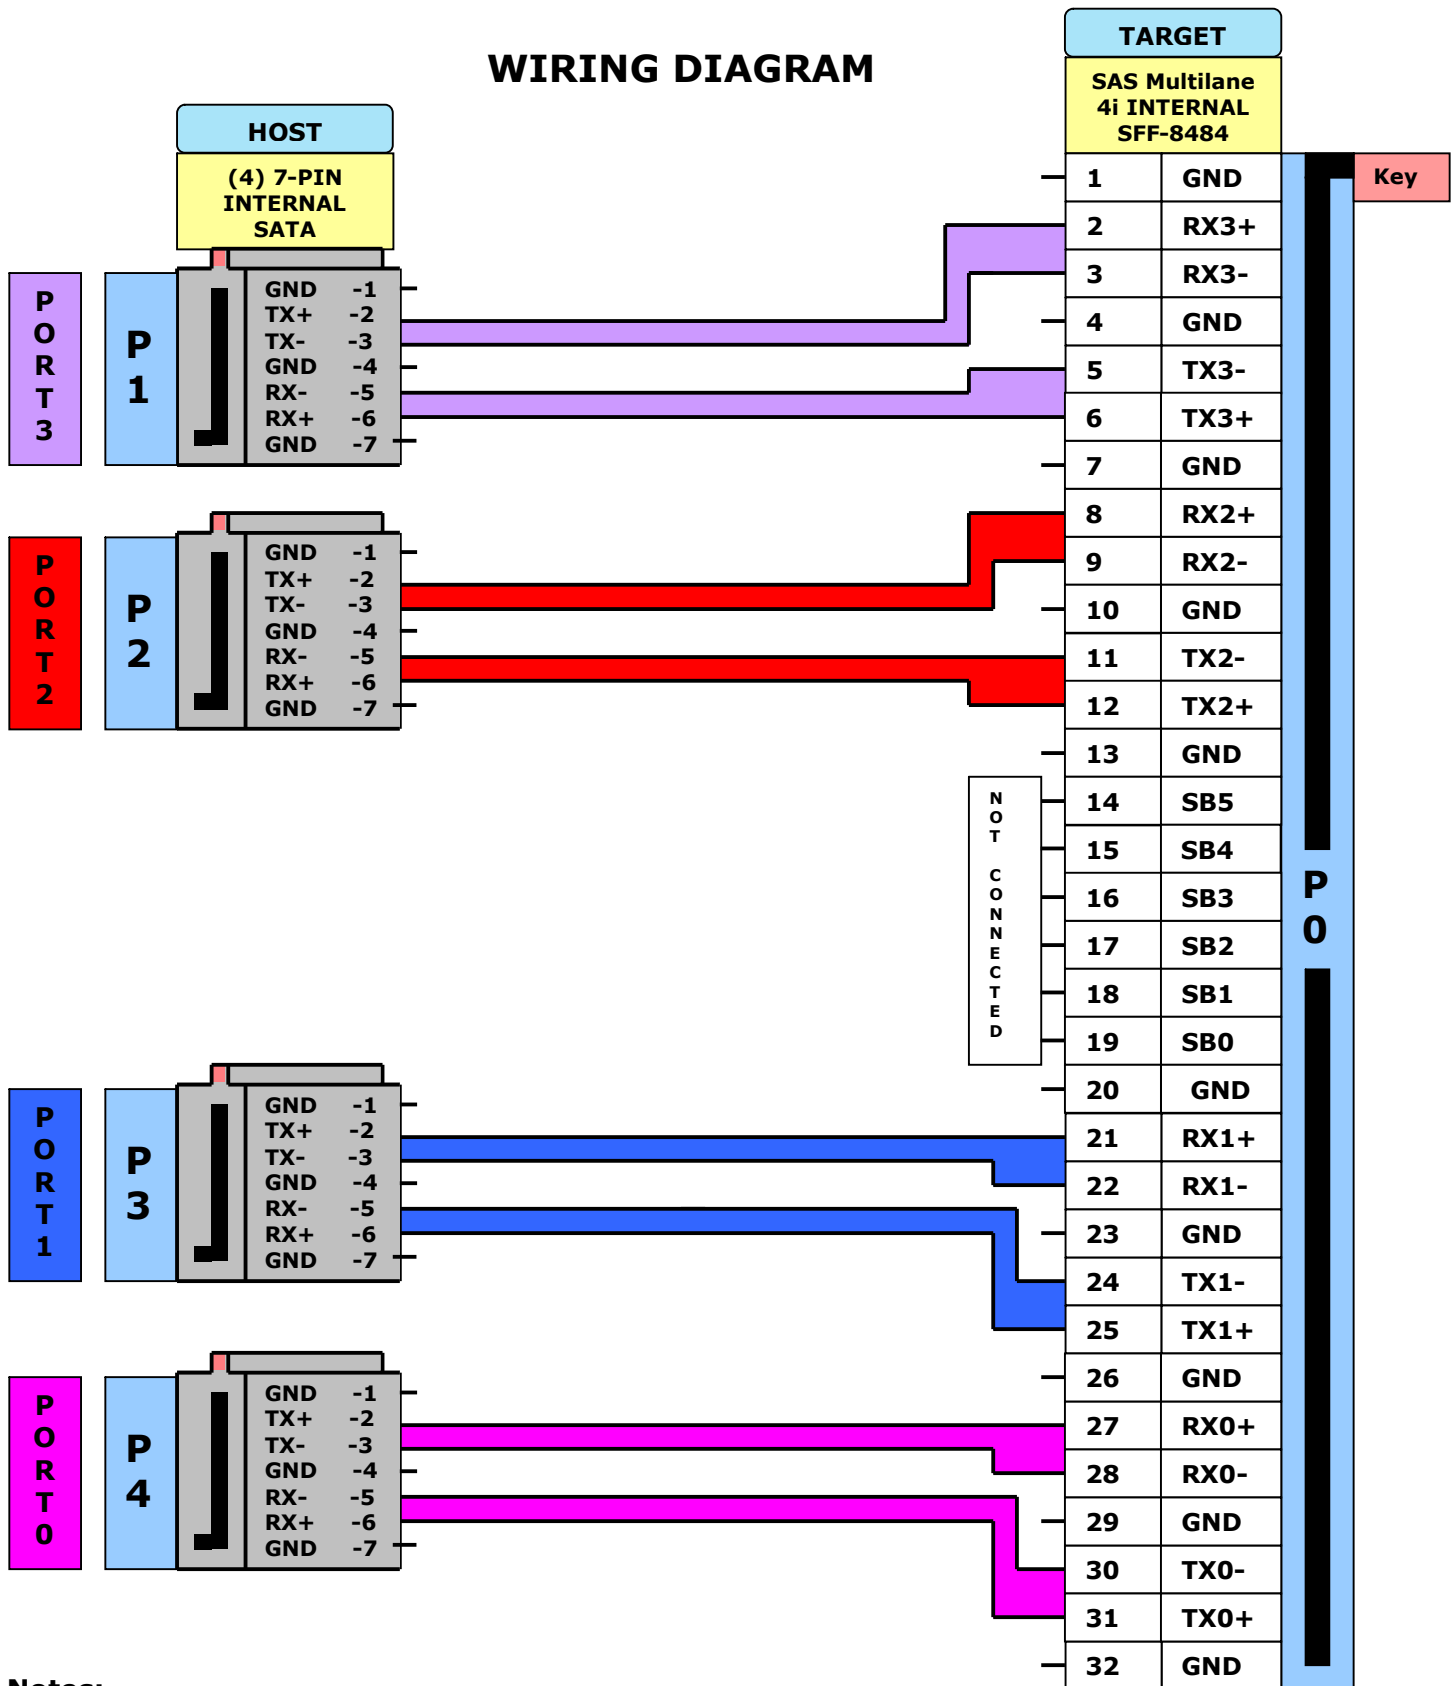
WIRING DIAGRAM

HOST

(4) 7-PIN INTERNAL SATA

TARGET

SAS Multilane 4i INTERNAL SFF-8484

Key

PORT 3

P 1

GND -1
TX+ -2
TX- -3
GND -4
RX- -5
RX+ -6
GND -7

PORT 2

P 2

GND -1
TX+ -2
TX- -3
GND -4
RX- -5
RX+ -6
GND -7

PORT 1

P 3

GND -1
TX+ -2
TX- -3
GND -4
RX- -5
RX+ -6
GND -7

PORT 0

P 4

GND -1
TX+ -2
TX- -3
GND -4
RX- -5
RX+ -6
GND -7

NOT CONNECTED

| | |
|---|---|
| 1 | GND |
| 2 | RX3+ |
| 3 | RX3- |
| 4 | GND |
| 5 | TX3- |
| 6 | TX3+ |
| 7 | GND |
| 8 | RX2+ |
| 9 | RX2- |
| 10 | GND |
| 11 | TX2- |
| 12 | TX2+ |
| 13 | GND |
| 14 | SB5 |
| 15 | SB4 |
| 16 | SB3 |
| 17 | SB2 |
| 18 | SB1 |
| 19 | SB0 |
| 20 | GND |
| 21 | RX1+ |
| 22 | RX1- |
| 23 | GND |
| 24 | TX1- |
| 25 | TX1+ |
| 26 | GND |
| 27 | RX0+ |
| 28 | RX0- |
| 29 | GND |
| 30 | TX0- |
| 31 | TX0+ |
| 32 | GND |

P 0

Notes: